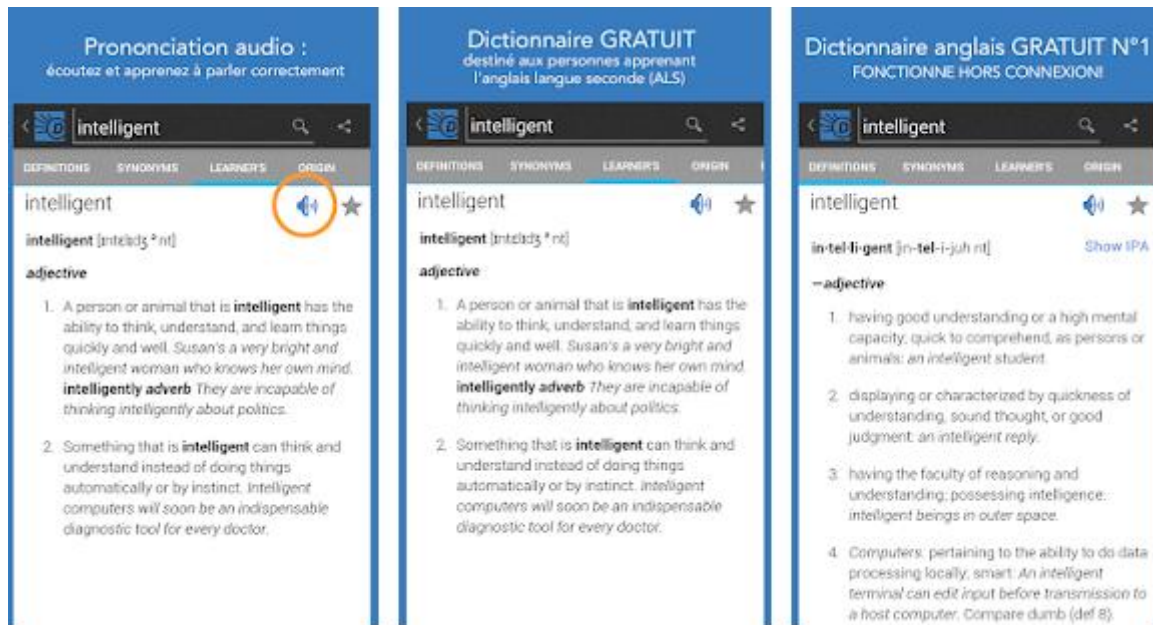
Prononciation audio :
écoutez et apprenez à parler correctement

intelligent

DEFINITIONS SYNONYMS LEARNER'S ORIGIN

intelligent

intelligent [ɪntelɪdʒ ə nt]

adjective

1. A person or animal that is **intelligent** has the ability to think, understand, and learn things quickly and well. *Susan's a very bright and intelligent woman who knows her own mind.* **intelligently adverb** *They are incapable of thinking intelligently about politics.*

2. Something that is **intelligent** can think and understand instead of doing things automatically or by instinct. *Intelligent computers will soon be an indispensable diagnostic tool for every doctor.*

Dictionnaire GRATUIT
destiné aux personnes apprenant l'anglais langue seconde (ALS)

intelligent

DEFINITIONS SYNONYMS LEARNER'S ORIGIN

intelligent

intelligent [ɪntelɪdʒ ə nt]

adjective

1. A person or animal that is **intelligent** has the ability to think, understand, and learn things quickly and well. *Susan's a very bright and intelligent woman who knows her own mind.* **intelligently adverb** *They are incapable of thinking intelligently about politics.*

2. Something that is **intelligent** can think and understand instead of doing things automatically or by instinct. *Intelligent computers will soon be an indispensable diagnostic tool for every doctor.*

Dictionnaire anglais GRATUIT N°1
FONCTIONNE HORS CONNEXION!

intelligent

DEFINITIONS SYNONYMS LEARNER'S ORIGIN

intelligent

in·tel·li·gent [in-tel-i-juh nt] Show IPA

–adjective

1. having good understanding or a high mental capacity; quick to comprehend, as persons or animals: *an intelligent student.*

2. displaying or characterized by quickness of understanding, sound thought, or good judgment: *an intelligent reply.*

3. having the faculty of reasoning and understanding; possessing intelligence: *intelligent beings in outer space.*

4. Computers. pertaining to the ability to do data processing locally; smart: *An intelligent terminal can edit input before transmission to a host computer.* Compare dumb (def 8).